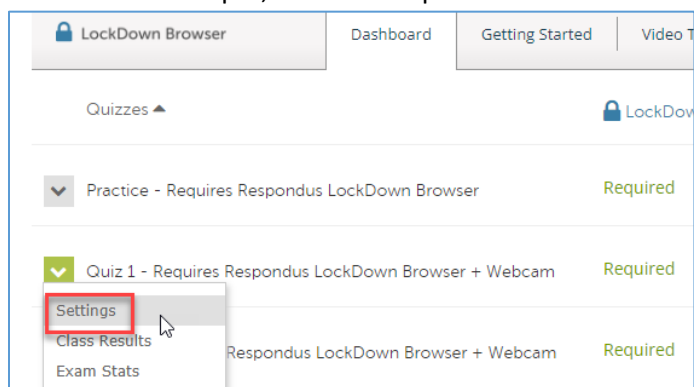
LockDown Browser

Dashboard

Getting Started

Video T

Quizzes ▲

LockDow

Practice - Requires Respondus LockDown Browser

Required

Quiz 1 - Requires Respondus LockDown Browser + Webcam

Required

Settings

Class Results

Exam Stats

Respondus LockDown Browser + Webcam

Required